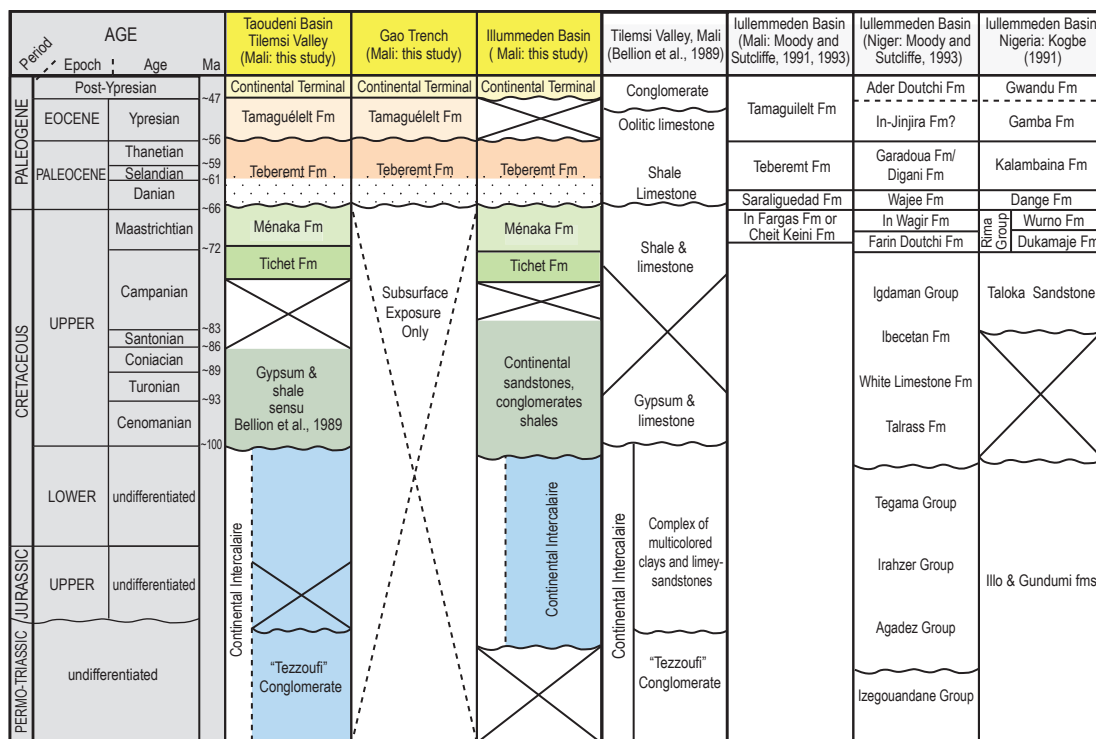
| Period / Epoch / Age | Ma | Taoudeni Basin Tilemsi Valley (Mali: this study) | Gao Trench (Mali: this study) | Illummeden Basin ( Mali: this study) | Tilemsi Valley, Mali (Bellion et al., 1989) | Iullemmeden Basin (Mali: Moody and Sutcliffe, 1991, 1993) | Iullemmeden Basin (Niger: Moody and Sutcliffe, 1993) | Iullemmeden Basin Nigeria: Kogbe (1991) |
|---|---|---|---|---|---|---|---|---|
| Post-Ypresian | ~47 | Continental Terminal | Continental Terminal | Continental Terminal | Conglomerate | | Ader Doutchi Fm | Gwandu Fm |
| PALEOGENE EOCENE Ypresian | ~56 | Tamaguélelt Fm | Tamaguélelt Fm | | Oolitic limestone | Tamaguilelt Fm | In-Jinjira Fm? | Gamba Fm |
| PALEOCENE Thanetian, Selandian | ~59, ~61 | Teberemt Fm | Teberemt Fm | Teberemt Fm | Shale Limestone | Teberemt Fm | Garadoua Fm/ Digani Fm | Kalambaina Fm |
| Danian | ~66 | | | | | Saraliguedad Fm | Wajee Fm | Dange Fm |
| CRETACEOUS UPPER Maastrichtian | ~72 | Ménaka Fm | | Ménaka Fm | Shale & limestone | In Fargas Fm or Cheit Keini Fm | In Wagir Fm | Rima Group Wurno Fm |
| | | Tichet Fm | | Tichet Fm | | | Farin Doutchi Fm | Dukamaje Fm |
| Campanian | | | Subsurface Exposure Only | | | | Igdaman Group | Taloka Sandstone |
| Santonian | ~83 | | | | | | Ibecetan Fm | |
| Coniacian | ~86 | Gypsum & shale sensu Bellion et al., 1989 | | Continental sandstones, conglomerates shales | Gypsum & limestone | | White Limestone Fm | |
| Turonian | ~89 | | | | | | | |
| Cenomanian | ~93 | | | | | | Talrass Fm | |
| LOWER undifferentiated | ~100 | Continental Intercalaire | | Continental Intercalaire | Continental Intercalaire Complex of multicolored clays and limey-sandstones | | Tegama Group | |
| JURASSIC UPPER undifferentiated | | | | | | | Irahzer Group | Illo & Gundumi fms |
| PERMO-TRIASSIC undifferentiated | | "Tezzoufi" Conglomerate | | | "Tezzoufi" Conglomerate | | Agadez Group | |
| | | | | | | | Izegouandane Group | |